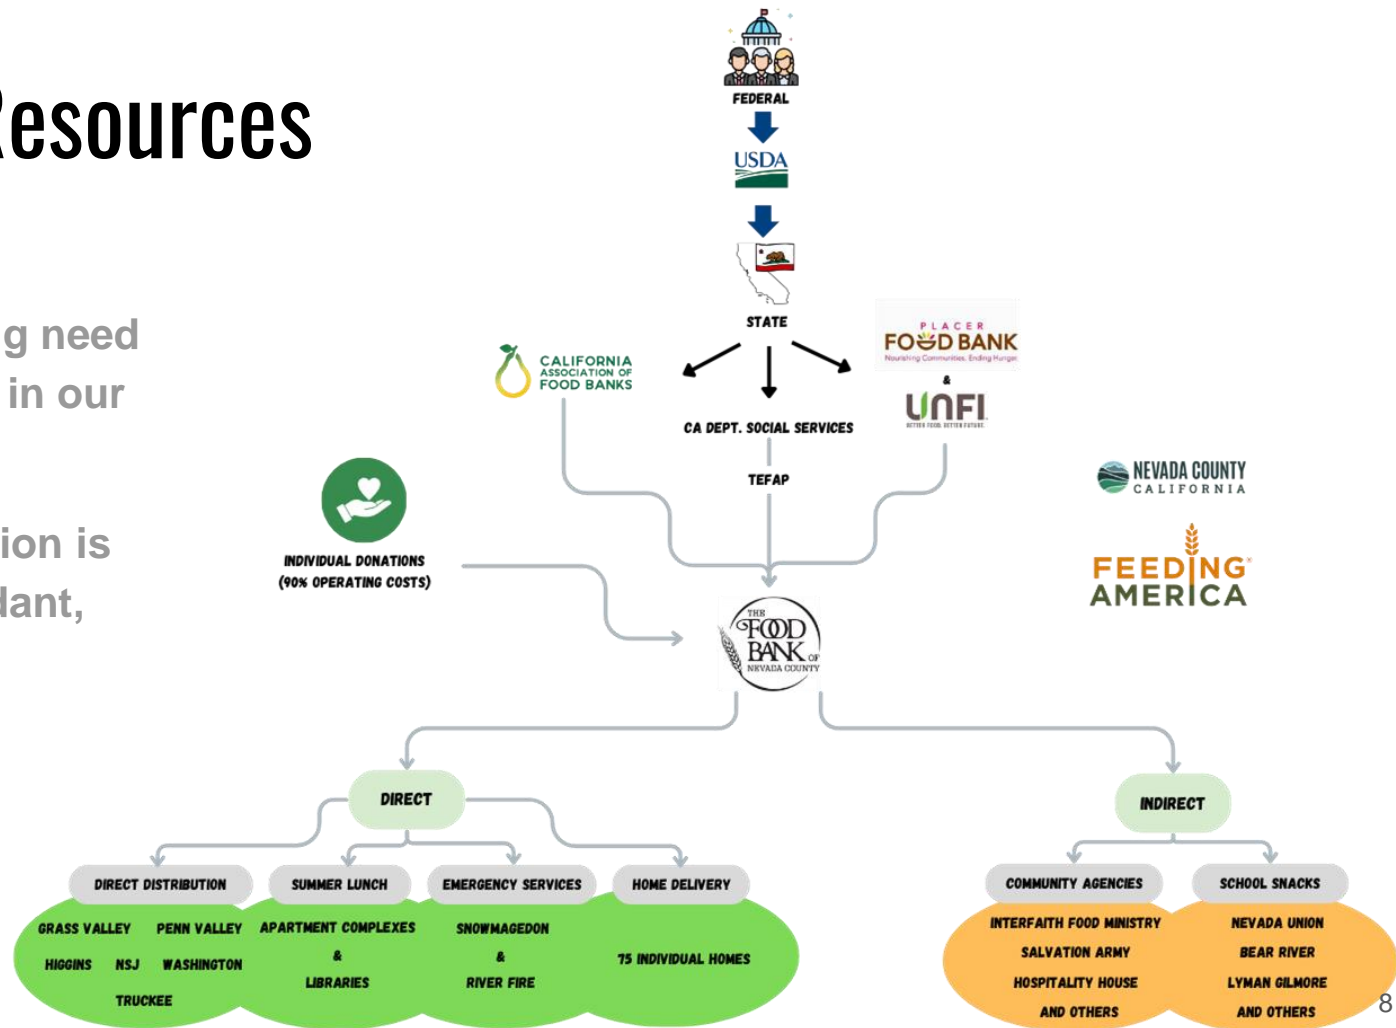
Resources

g need
in our

ion is
lant,

FEDERAL

USDA

STATE

CALIFORNIA ASSOCIATION OF FOOD BANKS

PLACER FOOD BANK
Nourishing Communities. Ending Hunger.

&

UNFI
BETTER FOOD. BETTER FUTURE.

CA DEPT. SOCIAL SERVICES

TEFAP

NEVADA COUNTY
CALIFORNIA

FEEDING AMERICA

INDIVIDUAL DONATIONS
(90% OPERATING COSTS)

THE FOOD BANK OF NEVADA COUNTY

DIRECT

INDIRECT

DIRECT DISTRIBUTION

SUMMER LUNCH

EMERGENCY SERVICES

HOME DELIVERY

GRASS VALLEY PENN VALLEY
HIGGINS NSJ WASHINGTON
TRUCKEE

APARTMENT COMPLEXES
&
LIBRARIES

SNOWMAGEDON
&
RIVER FIRE

75 INDIVIDUAL HOMES

COMMUNITY AGENCIES

SCHOOL SNACKS

INTERFAITH FOOD MINISTRY
SALVATION ARMY
HOSPITALITY HOUSE
AND OTHERS

NEVADA UNION
BEAR RIVER
LYMAN GILMORE
AND OTHERS

8